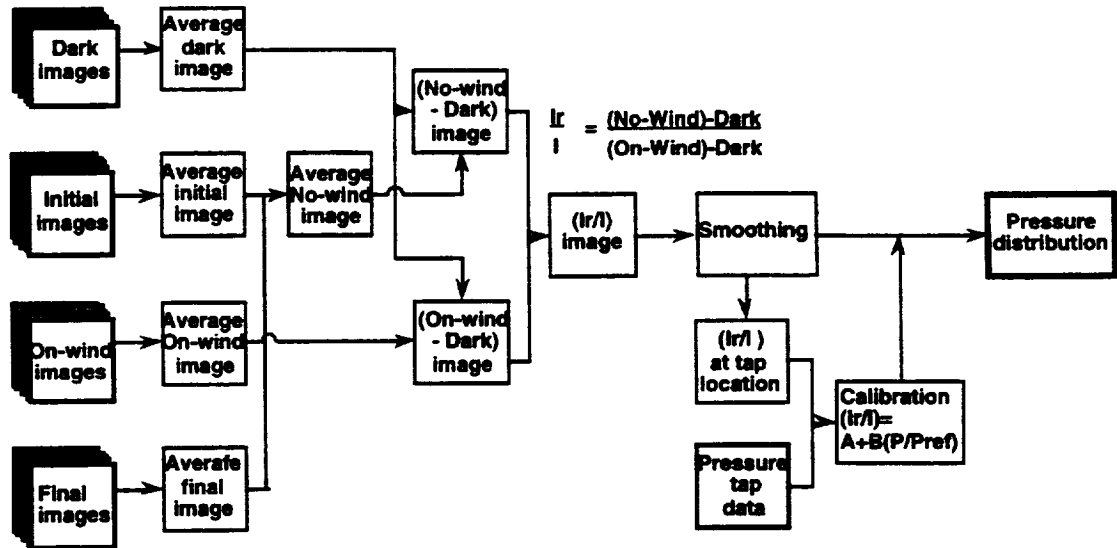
Dark images

Average dark image

Initial images

Average initial image

Average No-wind image

On-wind images

Average On-wind image

Final images

Averafe final image

(No-wind - Dark) image

(On-wind - Dark) image

$\frac{Ir}{I} = \frac{(No-Wind)-Dark}{(On-Wind)-Dark}$

(Ir/I) image

Smoothing

Pressure distribution

(Ir/I ) at tap location

Pressure tap data

Calibration (Ir/I)= A+B(P/Pref)